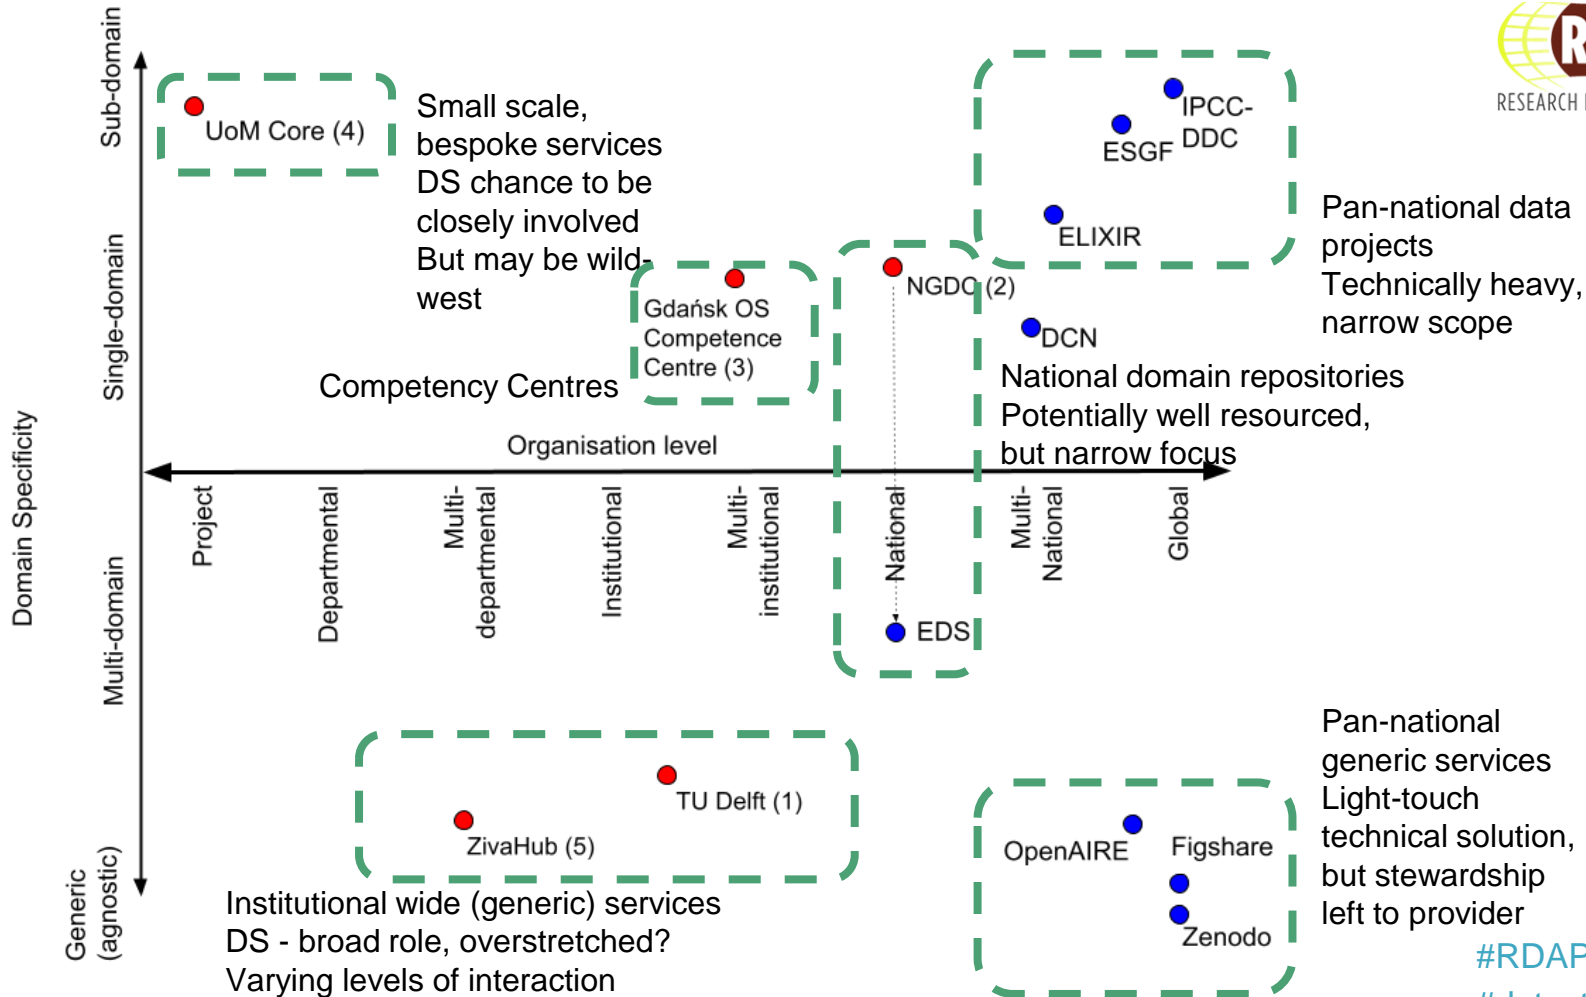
Sub-domain
Single-domain
Domain Specificity
Multi-domain
Generic (agnostic)

UoM Core (4)

Small scale, bespoke services
DS chance to be closely involved
But may be wild-west

Gdańsk OS Competence Centre (3)

Competency Centres

NGDC (2)

IPCC-DDC
ESGF
ELIXIR

Pan-national data projects
Technically heavy, narrow scope

DCN

National domain repositories
Potentially well resourced, but narrow focus

Organisation level

Project
Departmental
Multi-departmental
Institutional
Multi-institutional
National
Multi-National
Global

EDS

TU Delft (1)
ZivaHub (5)

Institutional wide (generic) services
DS - broad role, overstretched?
Varying levels of interaction

OpenAIRE
Figshare
Zenodo

Pan-national generic services
Light-touch technical solution, but stewardship left to provider

RESEARCH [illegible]
#RDAP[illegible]